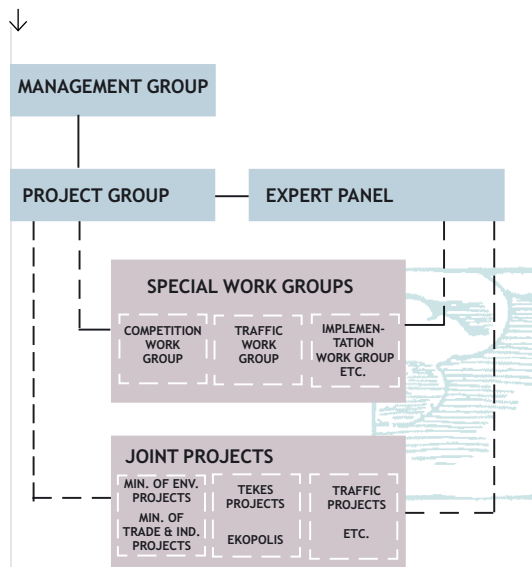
MANAGEMENT GROUP

PROJECT GROUP

EXPERT PANEL

SPECIAL WORK GROUPS

COMPETITION WORK GROUP

TRAFFIC WORK GROUP

IMPLEMENTATION WORK GROUP ETC.

JOINT PROJECTS

MIN. OF ENV. PROJECTS

MIN. OF TRADE & IND. PROJECTS

TEKES PROJECTS

EKOPOLIS

TRAFFIC PROJECTS

ETC.